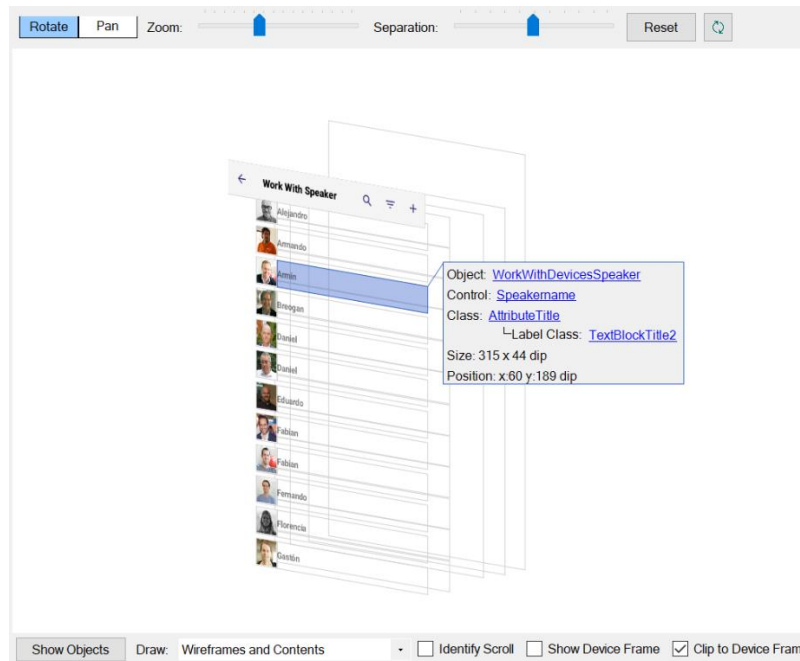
Rotate Pan Zoom: Separation: Reset

Work With Speaker

Alejandro
Armando
Armin
Breogan
Daniel
Daniel
Eduardo
Fabian
Fabian
Fernando
Florencia
Gastón

Object: WorkWithDevicesSpeaker
Control: Speakername
Class: AttributeTitle
└Label Class: TextBlockTitle2
Size: 315 x 44 dip
Position: x:60 y:189 dip

Show Objects Draw: Wireframes and Contents Identify Scroll Show Device Frame Clip to Device Fram